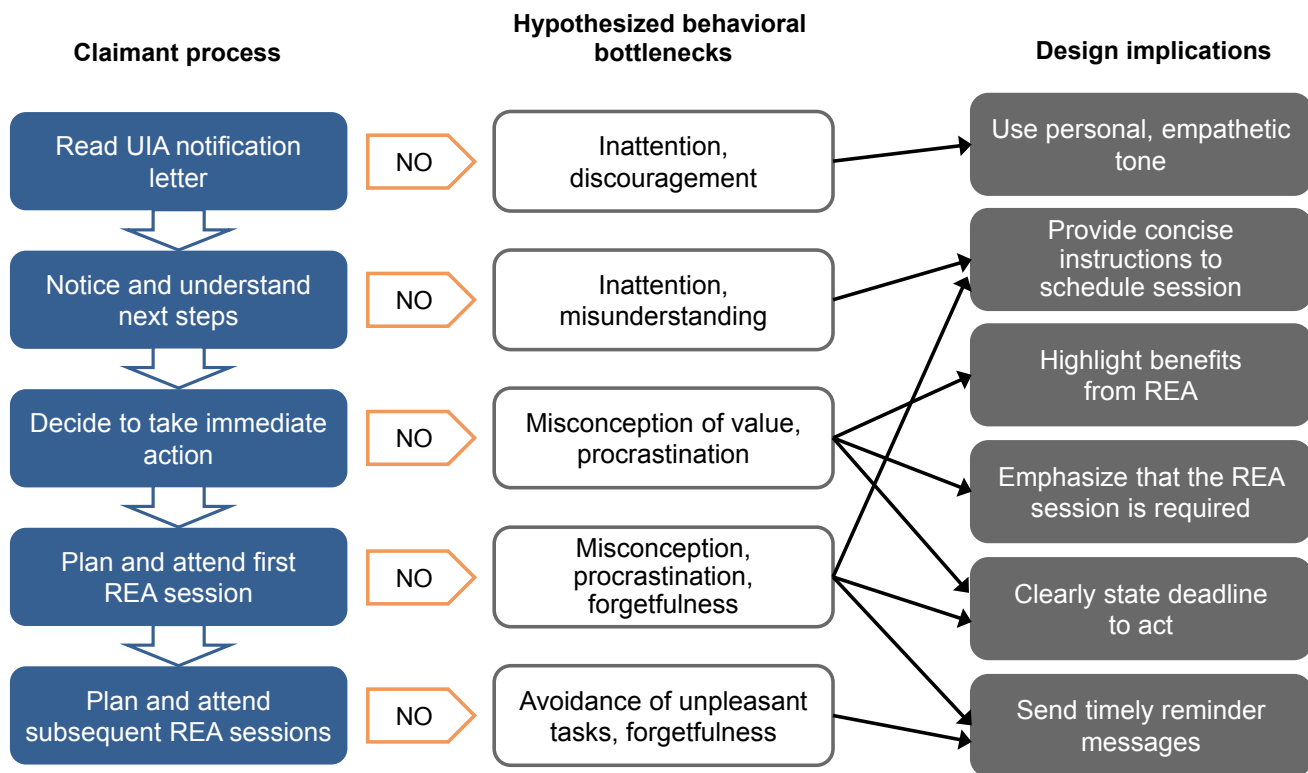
Claimant process

Hypothesized behavioral bottlenecks

Design implications

Read UIA notification letter

NO

Inattention, discouragement

Use personal, empathetic tone

Notice and understand next steps

NO

Inattention, misunderstanding

Provide concise instructions to schedule session

Decide to take immediate action

NO

Misconception of value, procrastination

Highlight benefits from REA

Emphasize that the REA session is required

Plan and attend first REA session

NO

Misconception, procrastination, forgetfulness

Clearly state deadline to act

Plan and attend subsequent REA sessions

NO

Avoidance of unpleasant tasks, forgetfulness

Send timely reminder messages